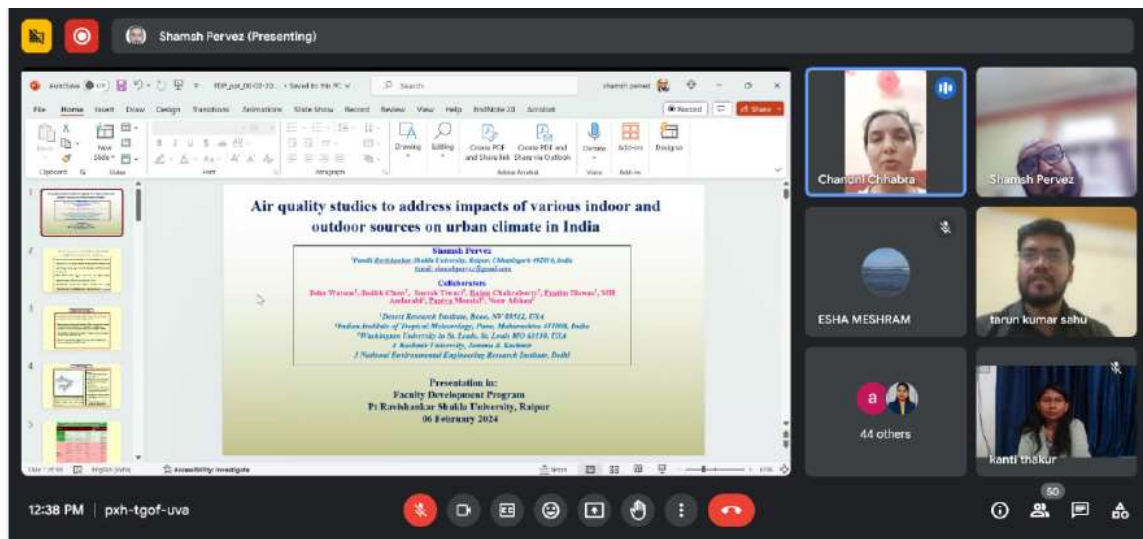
Shamsh Pervez (Presenting)

AutoSave FDP_ppt_06-02-20... • Saved to this PC
Search
shamsh pervez
File Home Insert Draw Design Transitions Animations Slide Show Record Review View Help OneNote 20 Acrobat
Record Share
Paste Clipboard New Slide Slides Font Paragraph Drawing Editing Create PDF and Share link Create PDF and Share via Outlook Adobe Acrobat Dictate Voice Add-ins Add-ins Designer

Air quality studies to address impacts of various indoor and outdoor sources on urban climate in India

Shamsh Pervez
¹Pandit Ravishankar Shukla University, Raipur, Chhattisgarh 492010, India
Email: shamshpervez@gmail.com

Collaborators
John Watson¹, Judith Chow¹, Suresh Tiwari², Rajan Chakraborty³, Pratim Biswas³, MH Andarabi⁴, Pankaj Mandal⁵, Nene Mishra⁵

¹Desert Research Institute, Reno, NV 89512, USA
²Indian Institute of Tropical Meteorology, Pune, Maharashtra 411008, India
³Washington University in St. Louis, St. Louis MO 63130, USA
4 Kashmir University, Jammu & Kashmir
5 National Environmental Engineering Research Institute, Delhi

Presentation in:
Faculty Development Program
Pt Ravishankar Shukla University, Raipur
06 February 2024

Slide 1 of 10 English (India) Accessibility: Investigate Notes

Chandni Chhabra
Shamsh Pervez
ESHA MESHRAM
tarun kumar sahu
a
44 others
kanti thakur

12:38 PM | pxh-tgof-uva
50